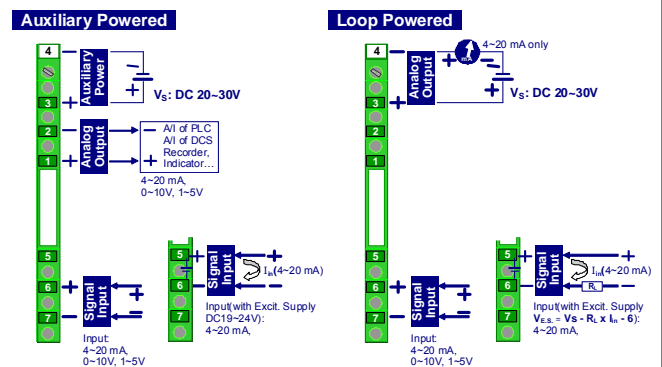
Auxiliary Powered

4
Auxiliary Power
3
+
−
+
$V_S$: DC 20~30V
2
1
Analog Output
−
+
A/I of PLC
A/I of DCS
Recorder,
Indicator…
4~20 mA,
0~10V, 1~5V
5
6
7
+
−
Signal Input
+
−
Input:
4~20 mA,
0~10V, 1~5V
5
6
7
+
−
Signal Input
+
$I_{in}$(4~20 mA)
−
Input(with Excit. Supply DC19~24V):
4~20 mA,

Loop Powered

4
3
Analog Output
mA
4~20 mA only
−
+
$V_S$: DC 20~30V
5
6
7
+
−
Signal Input
+
−
Input:
4~20 mA,
0~10V, 1~5V
5
6
7
+
−
Signal Input
+
$I_{in}$(4~20 mA)
$R_L$
−
Input(with Excit. Supply
$V_{E.S.}$ = Vs - $R_L$ x $I_{in}$ - 6):
4~20 mA,